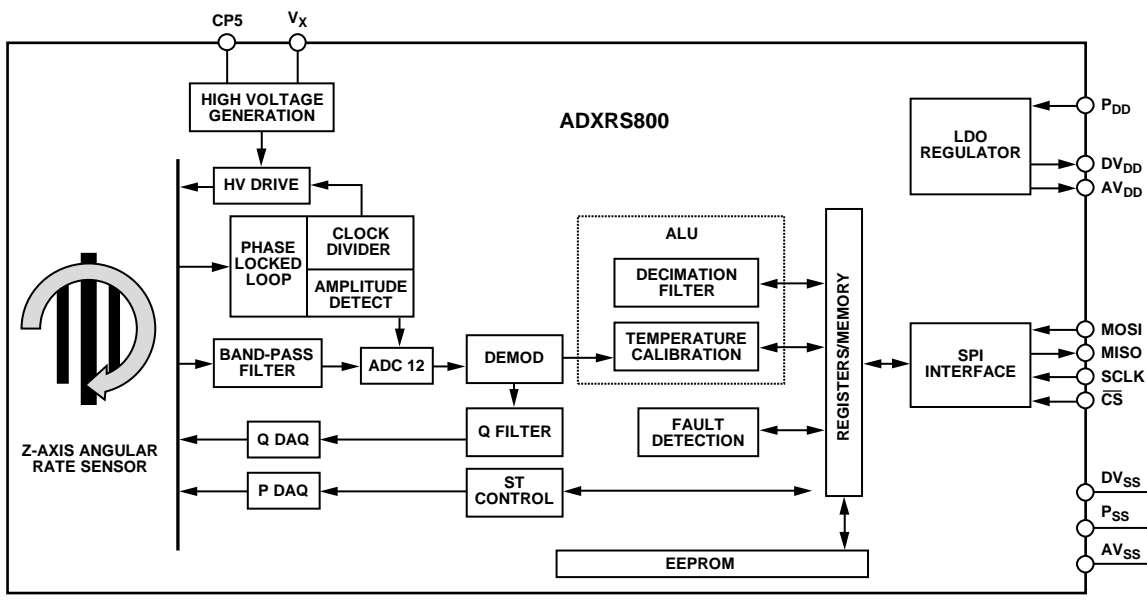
CP5
$V_X$
HIGH VOLTAGE GENERATION
ADXRS800
$P_{DD}$
LDO REGULATOR
$DV_{DD}$
$AV_{DD}$
HV DRIVE
PHASE LOCKED LOOP
CLOCK DIVIDER
AMPLITUDE DETECT
ALU
DECIMATION FILTER
TEMPERATURE CALIBRATION
REGISTERS/MEMORY
SPI INTERFACE
MOSI
MISO
SCLK
$\overline{CS}$
BAND-PASS FILTER
ADC 12
DEMOD
Q FILTER
FAULT DETECTION
Z-AXIS ANGULAR RATE SENSOR
Q DAQ
P DAQ
ST CONTROL
$DV_{SS}$
$P_{SS}$
$AV_{SS}$
EEPROM